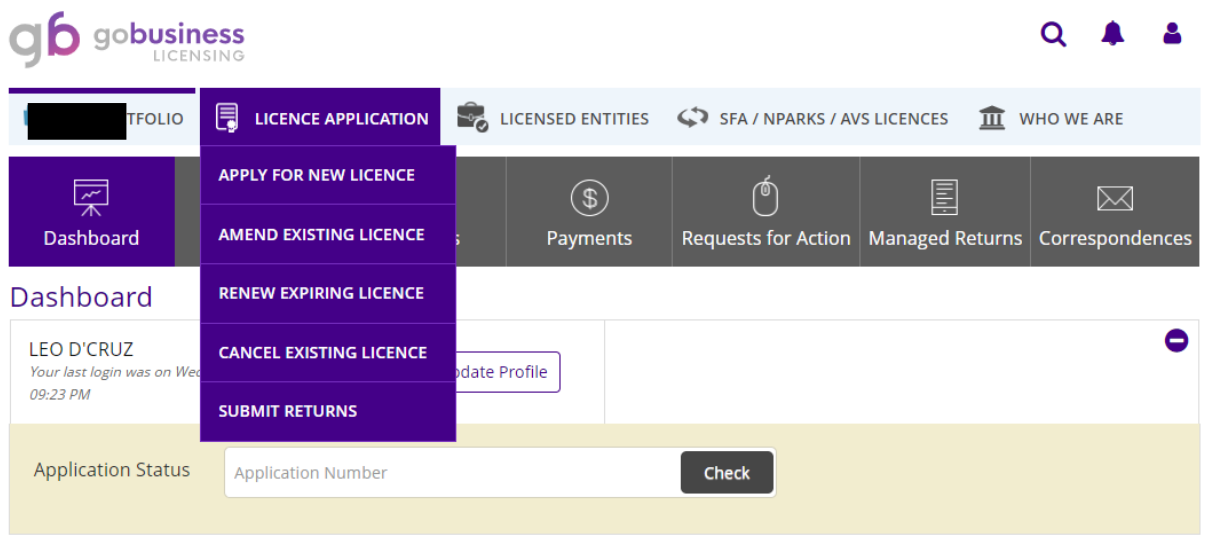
gb gobusiness LICENSING

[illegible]TFOLIO
LICENCE APPLICATION
LICENSED ENTITIES
SFA / NPARKS / AVS LICENCES
WHO WE ARE

APPLY FOR NEW LICENCE
AMEND EXISTING LICENCE
RENEW EXPIRING LICENCE
CANCEL EXISTING LICENCE
SUBMIT RETURNS

Dashboard
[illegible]s
Payments
Requests for Action
Managed Returns
Correspondences

Dashboard

LEO D'CRUZ
Your last login was on Wed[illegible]
09:23 PM
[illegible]date Profile

Application Status
Application Number
Check